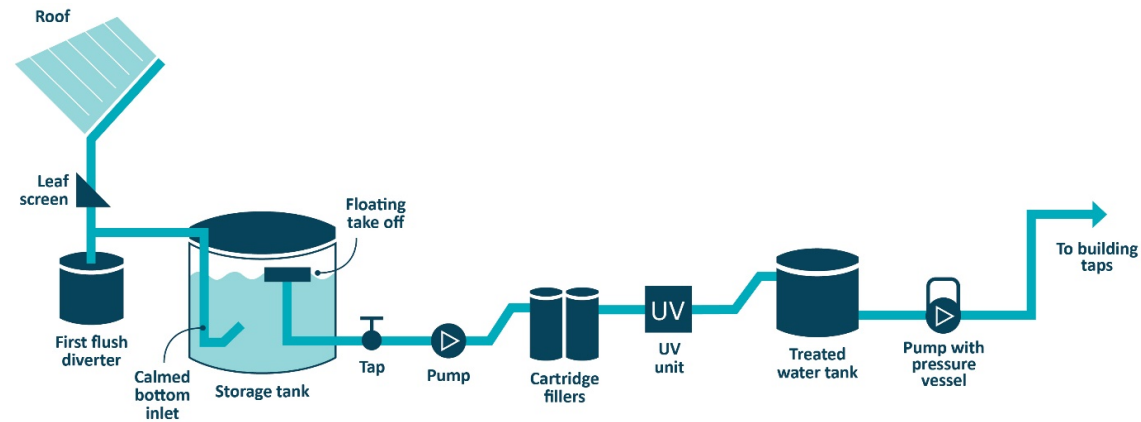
Roof

Leaf screen

Floating take off

To building taps

UV

First flush diverter

Calmed bottom inlet

Storage tank

Tap

Pump

Cartridge fillers

UV unit

Treated water tank

Pump with pressure vessel